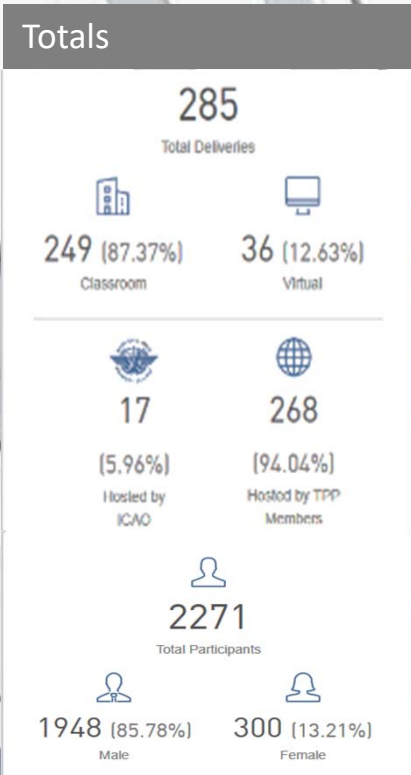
Totals

285
Total Deliveries

249 (87.37%)
Classroom

36 (12.63%)
Virtual

17
(5.96%)
Hosted by ICAO

268
(94.04%)
Hosted by TPP Members

2271
Total Participants

1948 (85.78%)
Male

300 (13.21%)
Female